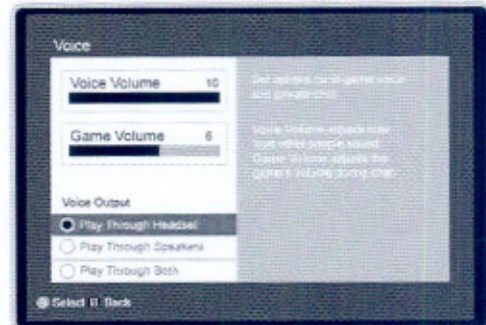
Voice

Voice Volume 10

Game Volume 6

Voice Output

Play Through Headset

Play Through Speakers

Play Through Both

Set options for in-game voice and headset use.

Voice Volume adjusts how loud other people sound. Game Volume adjusts the game's volume during chat.

Select Back